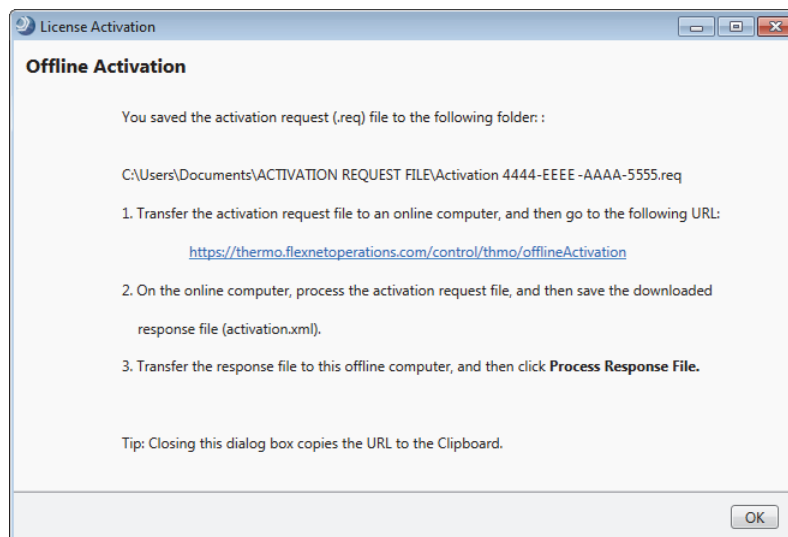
License Activation

Offline Activation

You saved the activation request (.req) file to the following folder: :

C:\Users\Documents\ACTIVATION REQUEST FILE\Activation 4444-EEEE-AAAA-5555.req

1. Transfer the activation request file to an online computer, and then go to the following URL:

https://thermo.flexnetoperations.com/control/thmo/offlineActivation

2. On the online computer, process the activation request file, and then save the downloaded response file (activation.xml).

3. Transfer the response file to this offline computer, and then click **Process Response File.**

Tip: Closing this dialog box copies the URL to the Clipboard.

OK